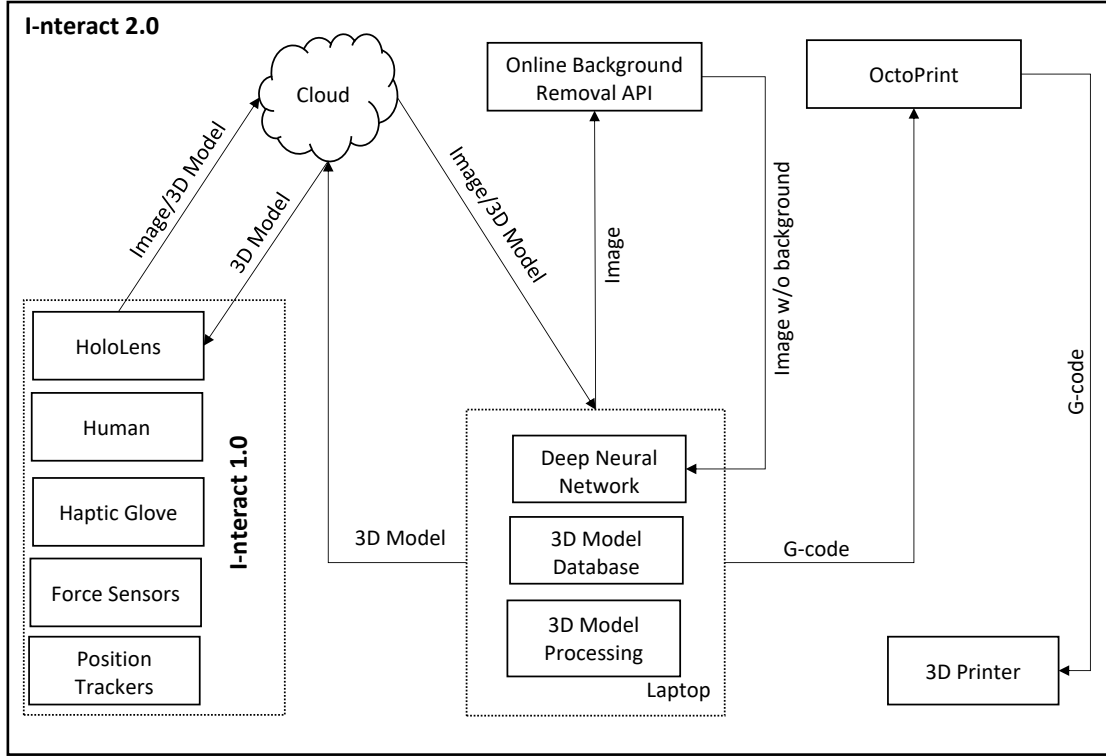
I-nteract 2.0

Cloud

Online Background Removal API

OctoPrint

Image/3D Model

3D Model

Image/3D Model

Image

Image w/o background

G-code

HoloLens

Human

Haptic Glove

Force Sensors

Position Trackers

I-nteract 1.0

3D Model

Deep Neural Network

3D Model Database

3D Model Processing

Laptop

G-code

3D Printer